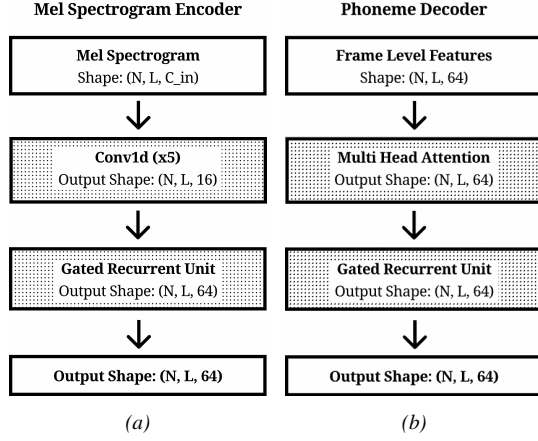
Mel Spectrogram Encoder

Mel Spectrogram
Shape: (N, L, C_in)

Conv1d (x5)
Output Shape: (N, L, 16)

Gated Recurrent Unit
Output Shape: (N, L, 64)

Output Shape: (N, L, 64)

(a)

Phoneme Decoder

Frame Level Features
Shape: (N, L, 64)

Multi Head Attention
Output Shape: (N, L, 64)

Gated Recurrent Unit
Output Shape: (N, L, 64)

Output Shape: (N, L, 64)

(b)